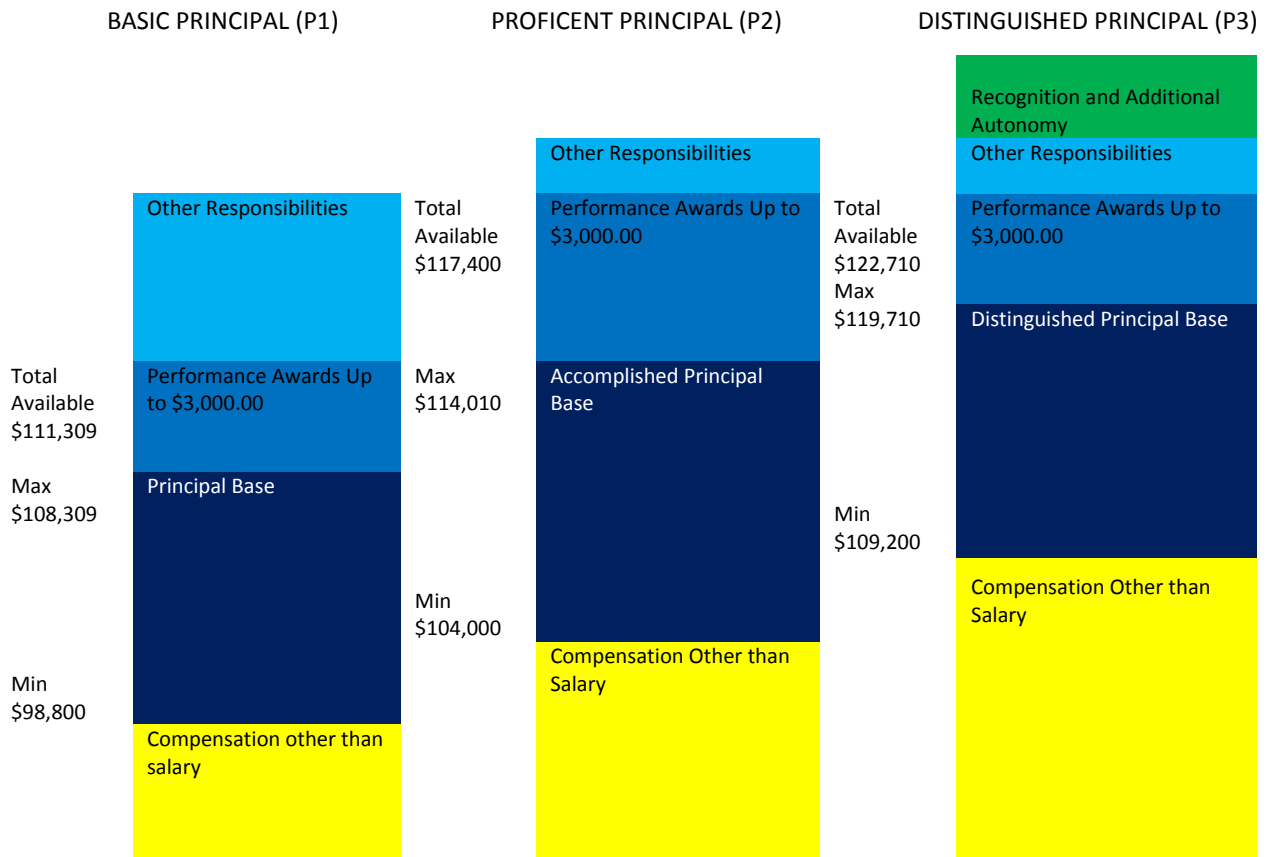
BASIC PRINCIPAL (P1)

Total Available $111,309

Max $108,309

Min $98,800

Other Responsibilities

Performance Awards Up to $3,000.00

Principal Base

Compensation other than salary

PROFICENT PRINCIPAL (P2)

Total Available $117,400

Max $114,010

Min $104,000

Other Responsibilities

Performance Awards Up to $3,000.00

Accomplished Principal Base

Compensation Other than Salary

DISTINGUISHED PRINCIPAL (P3)

Total Available $122,710

Max $119,710

Min $109,200

Recognition and Additional Autonomy

Other Responsibilities

Performance Awards Up to $3,000.00

Distinguished Principal Base

Compensation Other than Salary